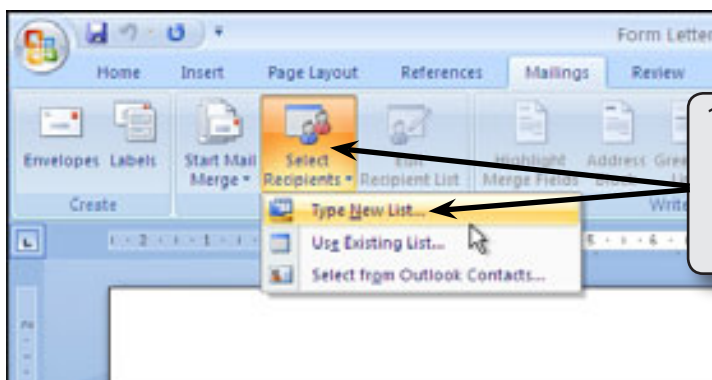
Form Letter

Home Insert Page Layout References Mailings Review

Envelopes Labels

Create

Start Mail Merge

Select Recipients

Edit Recipient List

Highlight Merge Fields

Address Block

Gre

Writ

Type New List...

Use Existing List...

Select from Outlook Contacts...

1